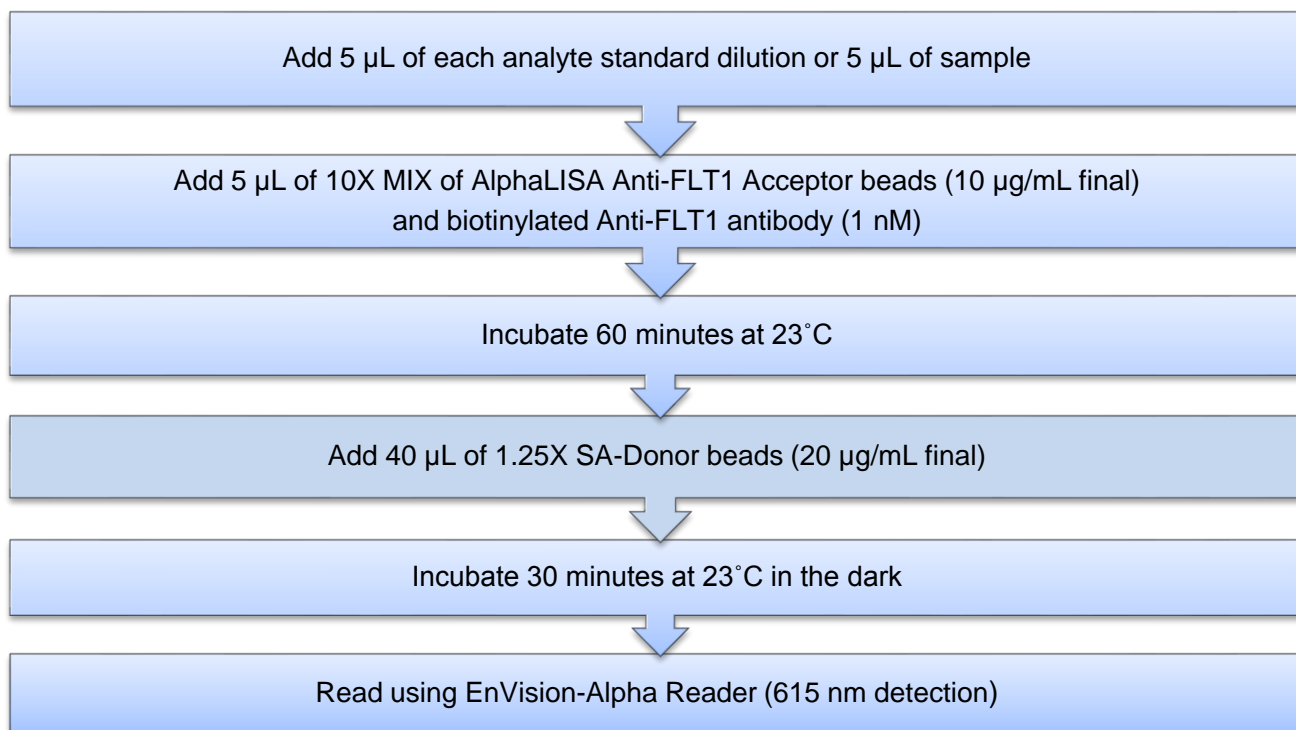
Add 5 µL of each analyte standard dilution or 5 µL of sample

Add 5 µL of 10X MIX of AlphaLISA Anti-FLT1 Acceptor beads (10 µg/mL final) and biotinylated Anti-FLT1 antibody (1 nM)

Incubate 60 minutes at 23˚C

Add 40 µL of 1.25X SA-Donor beads (20 µg/mL final)

Incubate 30 minutes at 23˚C in the dark

Read using EnVision-Alpha Reader (615 nm detection)